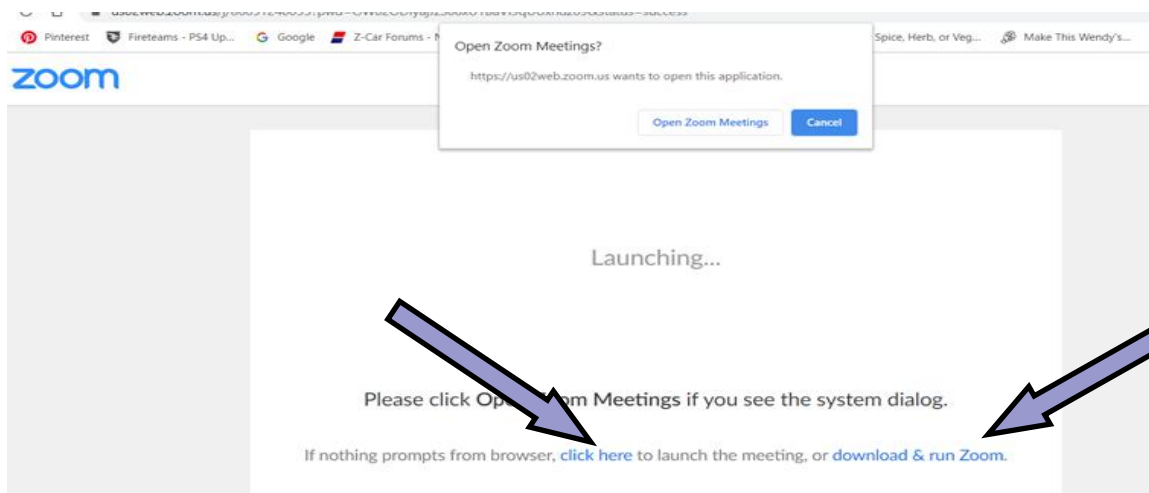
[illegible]

Pinterest Fireteams - PS4 Up... Google Z-Car Forums - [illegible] Spice, Herb, or Veg... Make This Wendy's...

zoom

Open Zoom Meetings?

https://us02web.zoom.us wants to open this application.

Open Zoom Meetings Cancel

Launching...

Please click Op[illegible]om Meetings if you see the system dialog.

If nothing prompts from browser, click here to launch the meeting, or download & run Zoom.